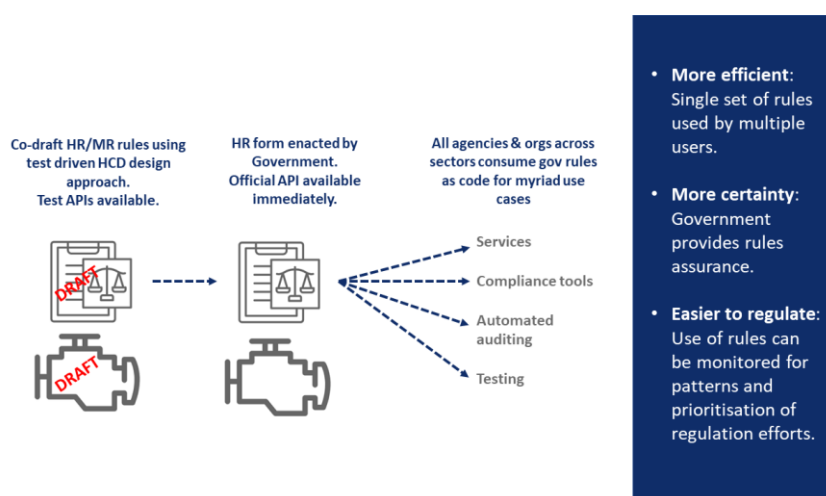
Co-draft HR/MR rules using test driven HCD design approach.
Test APIs available.

DRAFT

DRAFT

HR form enacted by Government.
Official API available immediately.

All agencies & orgs across sectors consume gov rules as code for myriad use cases

Services

Compliance tools

Automated auditing

Testing

• **More efficient**: Single set of rules used by multiple users.

• **More certainty**: Government provides rules assurance.

• **Easier to regulate**: Use of rules can be monitored for patterns and prioritisation of regulation efforts.